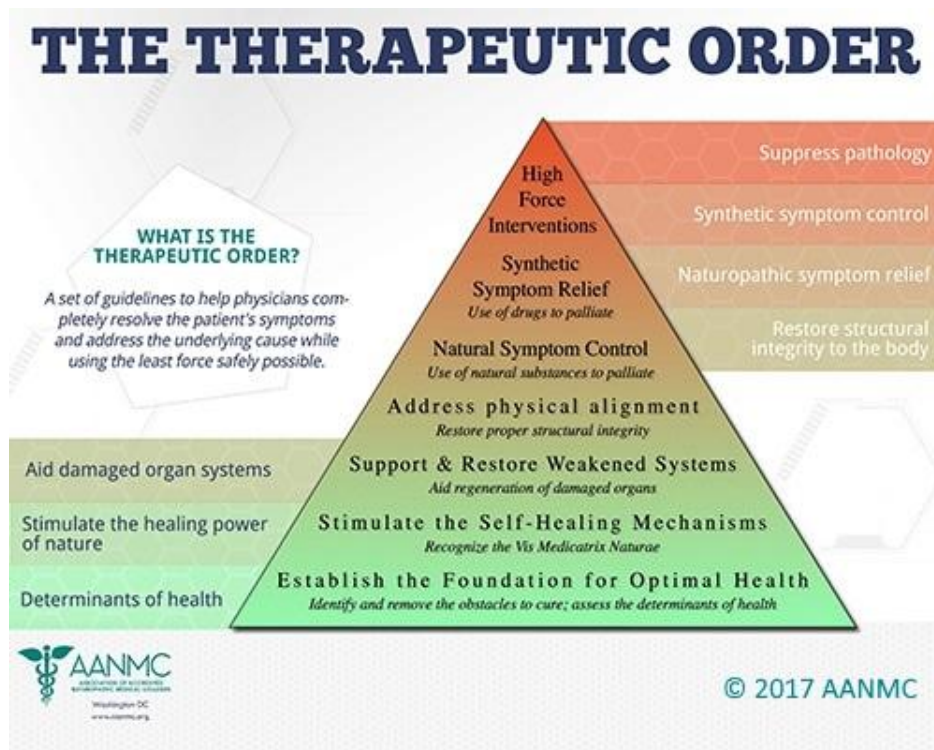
THE THERAPEUTIC ORDER

WHAT IS THE THERAPEUTIC ORDER?

A set of guidelines to help physicians completely resolve the patient's symptoms and address the underlying cause while using the least force safely possible.

High Force Interventions

Synthetic Symptom Relief
Use of drugs to palliate

Natural Symptom Control
Use of natural substances to palliate

Address physical alignment
Restore proper structural integrity

Support & Restore Weakened Systems
Aid regeneration of damaged organs

Stimulate the Self-Healing Mechanisms
Recognize the Vis Medicatrix Naturae

Establish the Foundation for Optimal Health
Identify and remove the obstacles to cure; assess the determinants of health

Suppress pathology

Synthetic symptom control

Naturopathic symptom relief

Restore structural integrity to the body

Aid damaged organ systems

Stimulate the healing power of nature

Determinants of health

AANMC
ASSOCIATION OF ACCREDITED NATUROPATHIC MEDICAL COLLEGES
Washington DC
www.aanmc.org

© 2017 AANMC